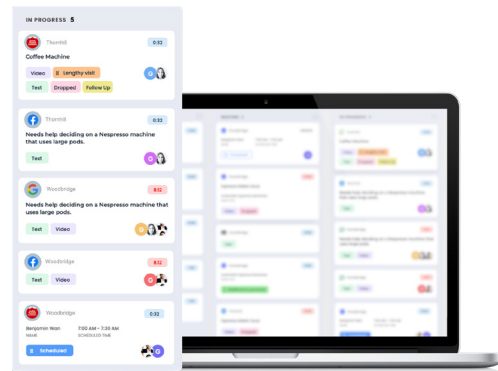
IN PROGRESS 5

Thornhill
0:32
Coffee Machine
Video
Lengthy visit
G
Test
Dropped
Follow Up

Thornhill
0:32
Needs help deciding on a Nespresso machine that uses large pods.
Test
G

Woodbridge
8:12
Needs help deciding on a Nespresso machine that uses large pods.
Test
Video

Woodbridge
8:12
Video

Woodbridge
0:32
Benjamin Wan
7:00 AM – 7:30 AM
NAME
SCHEDULED TIME
Scheduled